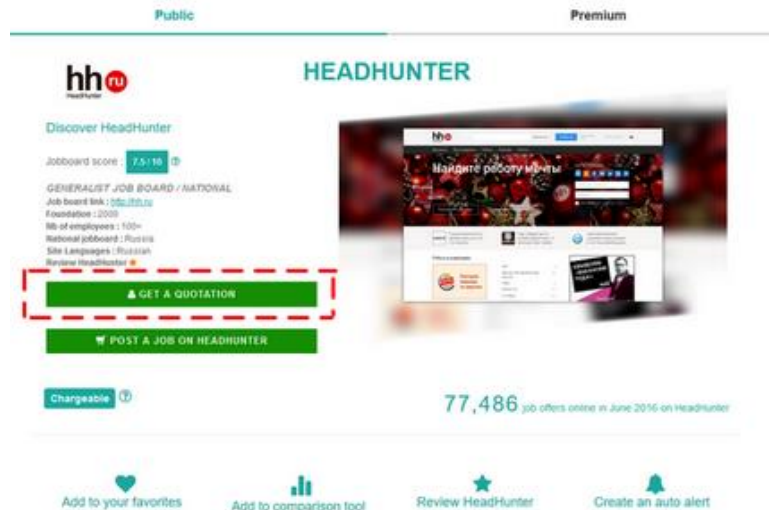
Public

Premium

hh ru
HeadHunter

HEADHUNTER

Discover HeadHunter

Jobboard score : 7.5 / 10

GENERALIST JOB BOARD / NATIONAL
Job board link : http://hh.ru
Foundation : 2000
Nb of employees : 100+
National jobboard : Russia
Site Languages : Russian
Review HeadHunter

GET A QUOTATION

POST A JOB ON HEADHUNTER

hh

Найдите работу мечты

Chargeable

77,486 job offers online in June 2016 on HeadHunter

Add to your favorites

Add to comparison tool

Review HeadHunter

Create an auto alert